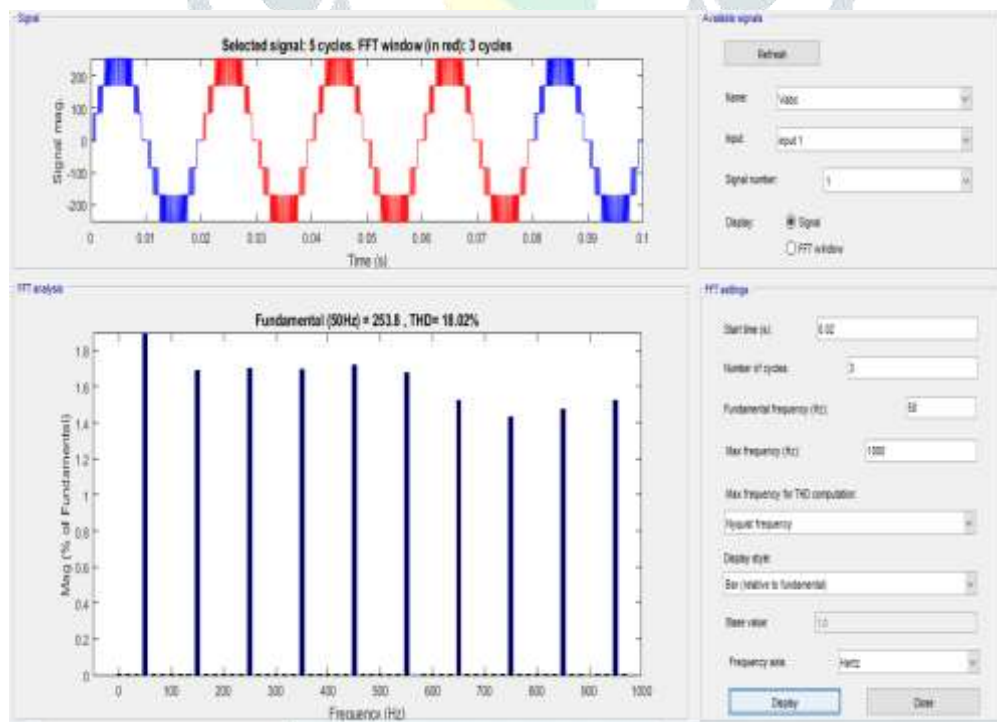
Signal

Selected signal: 5 cycles. FFT window (in red): 3 cycles

200
100
0
-100
-200

Signal mag.

0 0.01 0.02 0.03 0.04 0.05 0.06 0.07 0.08 0.09 0.1

Time (s)

Available signals

Refresh

Name: Vabc

Input: input 1

Signal number: 1

Display: Signal
FFT window

FFT analysis

Fundamental (50Hz) = 253.8 , THD= 18.02%

1.8
1.6
1.4
1.2
1
0.8
0.6
0.4
0.2
0

Mag (% of Fundamental)

0 100 200 300 400 500 600 700 800 900 1000

Frequency (Hz)

FFT settings

Start time (s): 0.02

Number of cycles: 3

Fundamental frequency (Hz): 50

Max frequency (Hz): 1000

Max frequency for THD computation:

Nyquist frequency

Display style:

Bar (relative to fundamental)

Base value: 1.0

Frequency axis: Hertz

Display

Close